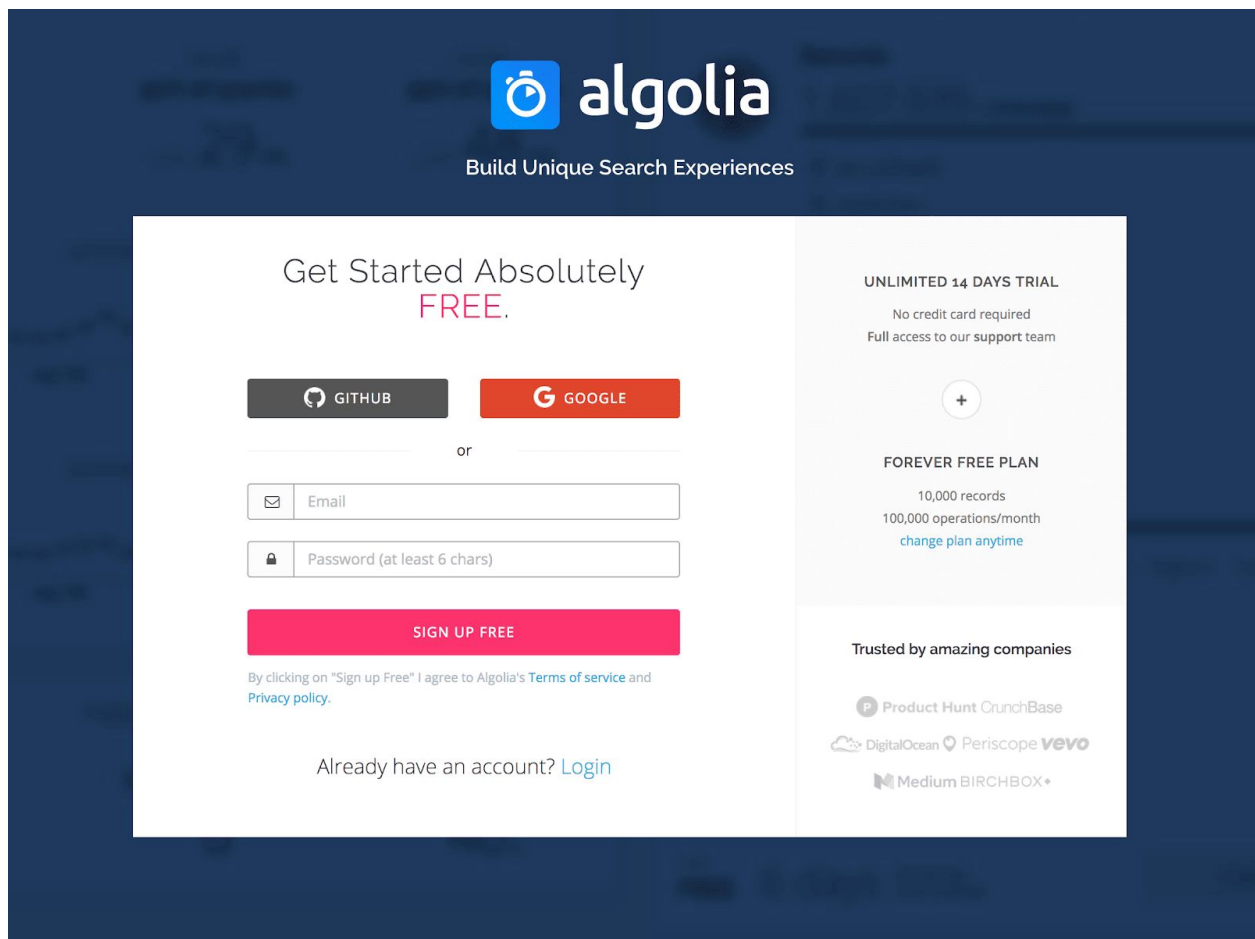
algolia

Build Unique Search Experiences

Get Started Absolutely FREE.

GITHUB

GOOGLE

or

Email

Password (at least 6 chars)

SIGN UP FREE

By clicking on "Sign up Free" I agree to Algolia's Terms of service and Privacy policy.

Already have an account? Login

UNLIMITED 14 DAYS TRIAL

No credit card required

Full access to our support team

+

FOREVER FREE PLAN

10,000 records

100,000 operations/month

change plan anytime

Trusted by amazing companies

Product Hunt CrunchBase

DigitalOcean Periscope vevo

Medium BIRCHBOX